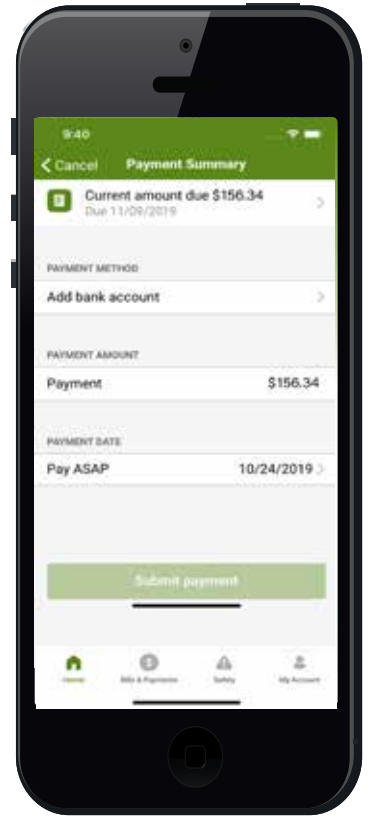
9:40

< Cancel Payment Summary

Current amount due $156.34
Due 11/09/2019

PAYMENT METHOD

Add bank account

PAYMENT AMOUNT

Payment $156.34

PAYMENT DATE

Pay ASAP 10/24/2019

Submit payment

Home Bills & Payments Safety My Account